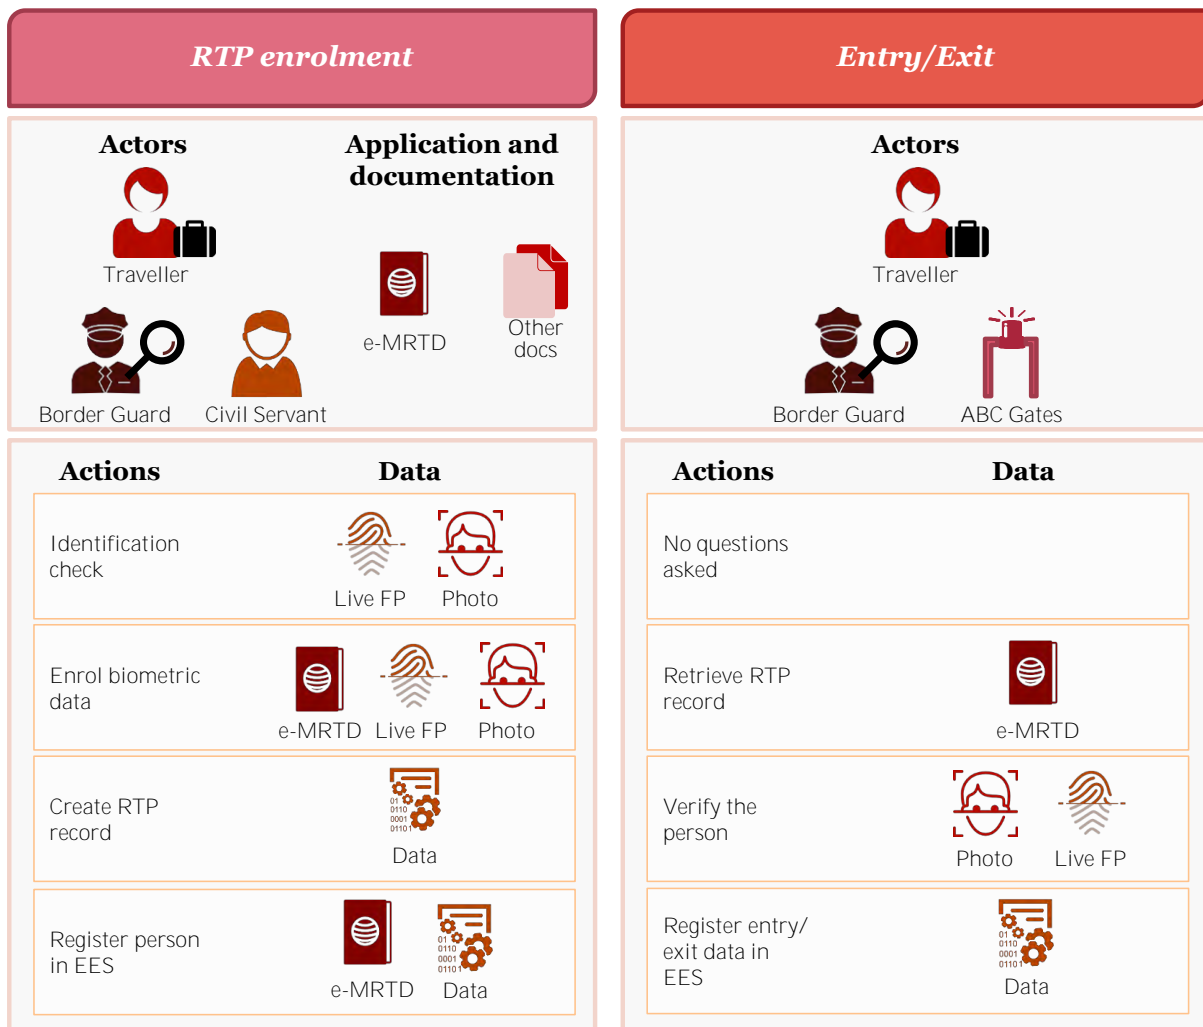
RTP enrolment

Actors

Traveller

Border Guard

Civil Servant

Application and documentation

e-MRTD

Other docs

Actions

Data

Identification check

Live FP

Photo

Enrol biometric data

e-MRTD

Live FP

Photo

Create RTP record

01
0110
0001
01101

Data

Register person in EES

e-MRTD

01
0110
0001
01101

Data

Entry/Exit

Actors

Traveller

Border Guard

ABC Gates

Actions

Data

No questions asked

Retrieve RTP record

e-MRTD

Verify the person

Photo

Live FP

Register entry/ exit data in EES

01
0110
0001
01101

Data